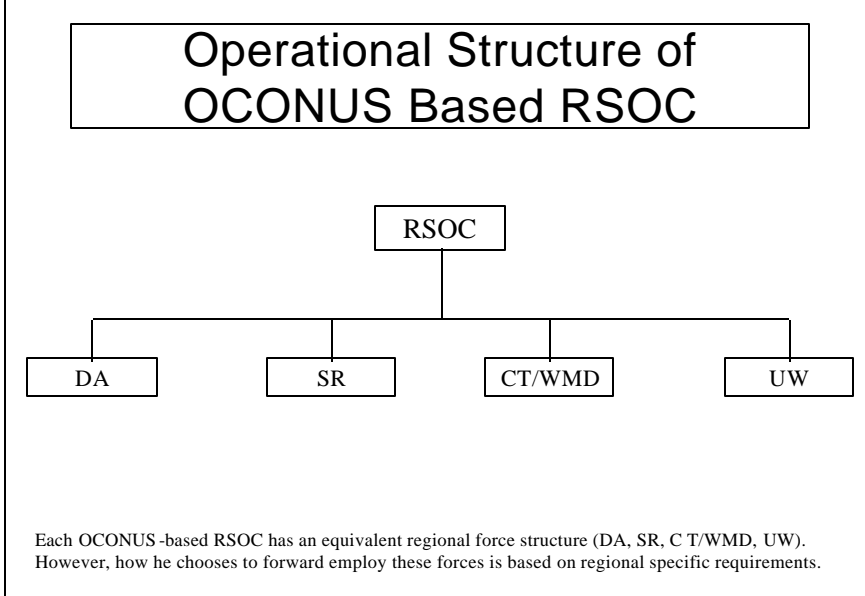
Operational Structure of OCONUS Based RSOC

RSOC

DA

SR

CT/WMD

UW

Each OCONUS -based RSOC has an equivalent regional force structure (DA, SR, C T/WMD, UW). However, how he chooses to forward employ these forces is based on regional specific requirements.